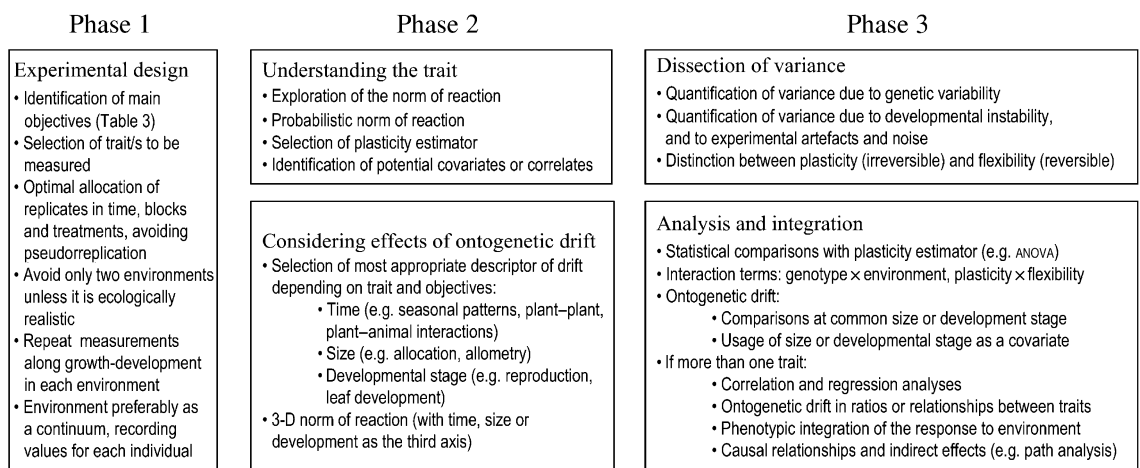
Phase 1

Experimental design
• Identification of main objectives (Table 3)
• Selection of trait/s to be measured
• Optimal allocation of replicates in time, blocks and treatments, avoiding pseudorreplication
• Avoid only two environments unless it is ecologically realistic
• Repeat measurements along growth-development in each environment
• Environment preferably as a continuum, recording values for each individual

Phase 2

Understanding the trait
• Exploration of the norm of reaction
• Probabilistic norm of reaction
• Selection of plasticity estimator
• Identification of potential covariates or correlates

Considering effects of ontogenetic drift
• Selection of most appropriate descriptor of drift depending on trait and objectives:
• Time (e.g. seasonal patterns, plant–plant, plant–animal interactions)
• Size (e.g. allocation, allometry)
• Developmental stage (e.g. reproduction, leaf development)
• 3-D norm of reaction (with time, size or development as the third axis)

Phase 3

Dissection of variance
• Quantification of variance due to genetic variability
• Quantification of variance due to developmental instability, and to experimental artefacts and noise
• Distinction between plasticity (irreversible) and flexibility (reversible)

Analysis and integration
• Statistical comparisons with plasticity estimator (e.g. ANOVA)
• Interaction terms: genotype × environment, plasticity × flexibility
• Ontogenetic drift:
• Comparisons at common size or development stage
• Usage of size or developmental stage as a covariate
• If more than one trait:
• Correlation and regression analyses
• Ontogenetic drift in ratios or relationships between traits
• Phenotypic integration of the response to environment
• Causal relationships and indirect effects (e.g. path analysis)